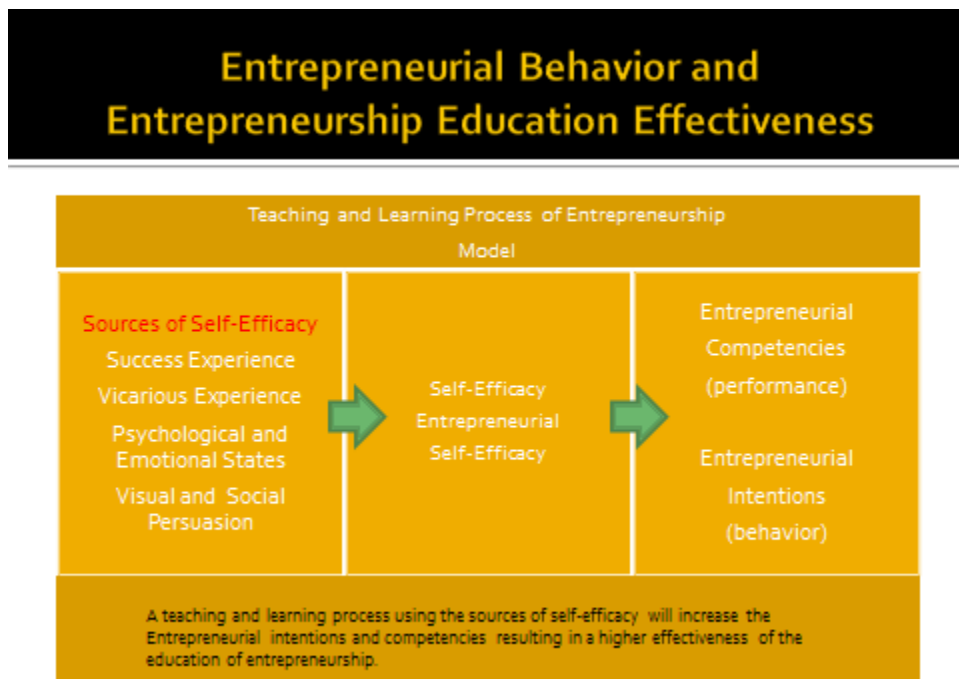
Entrepreneurial Behavior and Entrepreneurship Education Effectiveness

Teaching and Learning Process of Entrepreneurship Model

Sources of Self-Efficacy
Success Experience
Vicarious Experience
Psychological and Emotional States
Visual and Social Persuasion

Self-Efficacy
Entrepreneurial Self-Efficacy

Entrepreneurial Competencies (performance)

Entrepreneurial Intentions (behavior)

A teaching and learning process using the sources of self-efficacy will increase the Entrepreneurial intentions and competencies resulting in a higher effectiveness of the education of entrepreneurship.